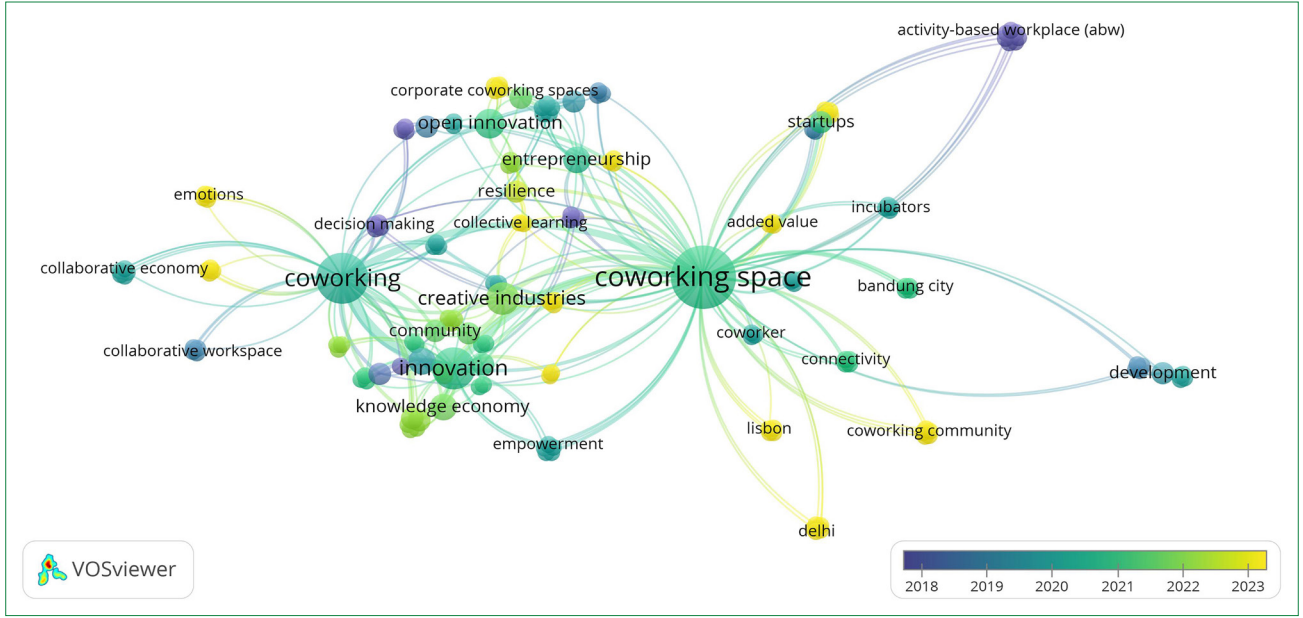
activity-based workplace (abw)
corporate coworking spaces
open innovation
startups
entrepreneurship
resilience
emotions
decision making
collective learning
added value
incubators
collaborative economy
coworking
coworking space
creative industries
bandung city
community
coworker
collaborative workspace
connectivity
innovation
development
knowledge economy
lisbon
coworking community
empowerment
delhi
VOSviewer
2018
2019
2020
2021
2022
2023